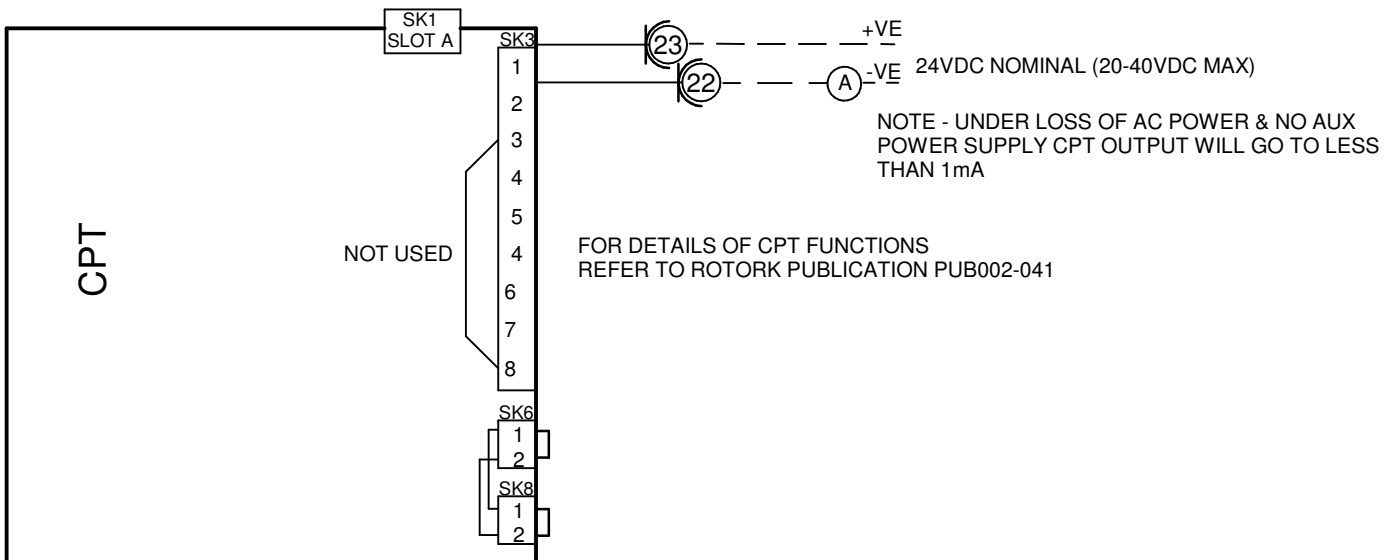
SK1
SLOT A

SK3
1
2
3
4
5
4
6
7
8

23
+VE

22
A
-VE
24VDC NOMINAL (20-40VDC MAX)

NOTE - UNDER LOSS OF AC POWER & NO AUX POWER SUPPLY CPT OUTPUT WILL GO TO LESS THAN 1mA

CPT

NOT USED

FOR DETAILS OF CPT FUNCTIONS
REFER TO ROTORK PUBLICATION PUB002-041

SK6
1
2

SK8
1
2